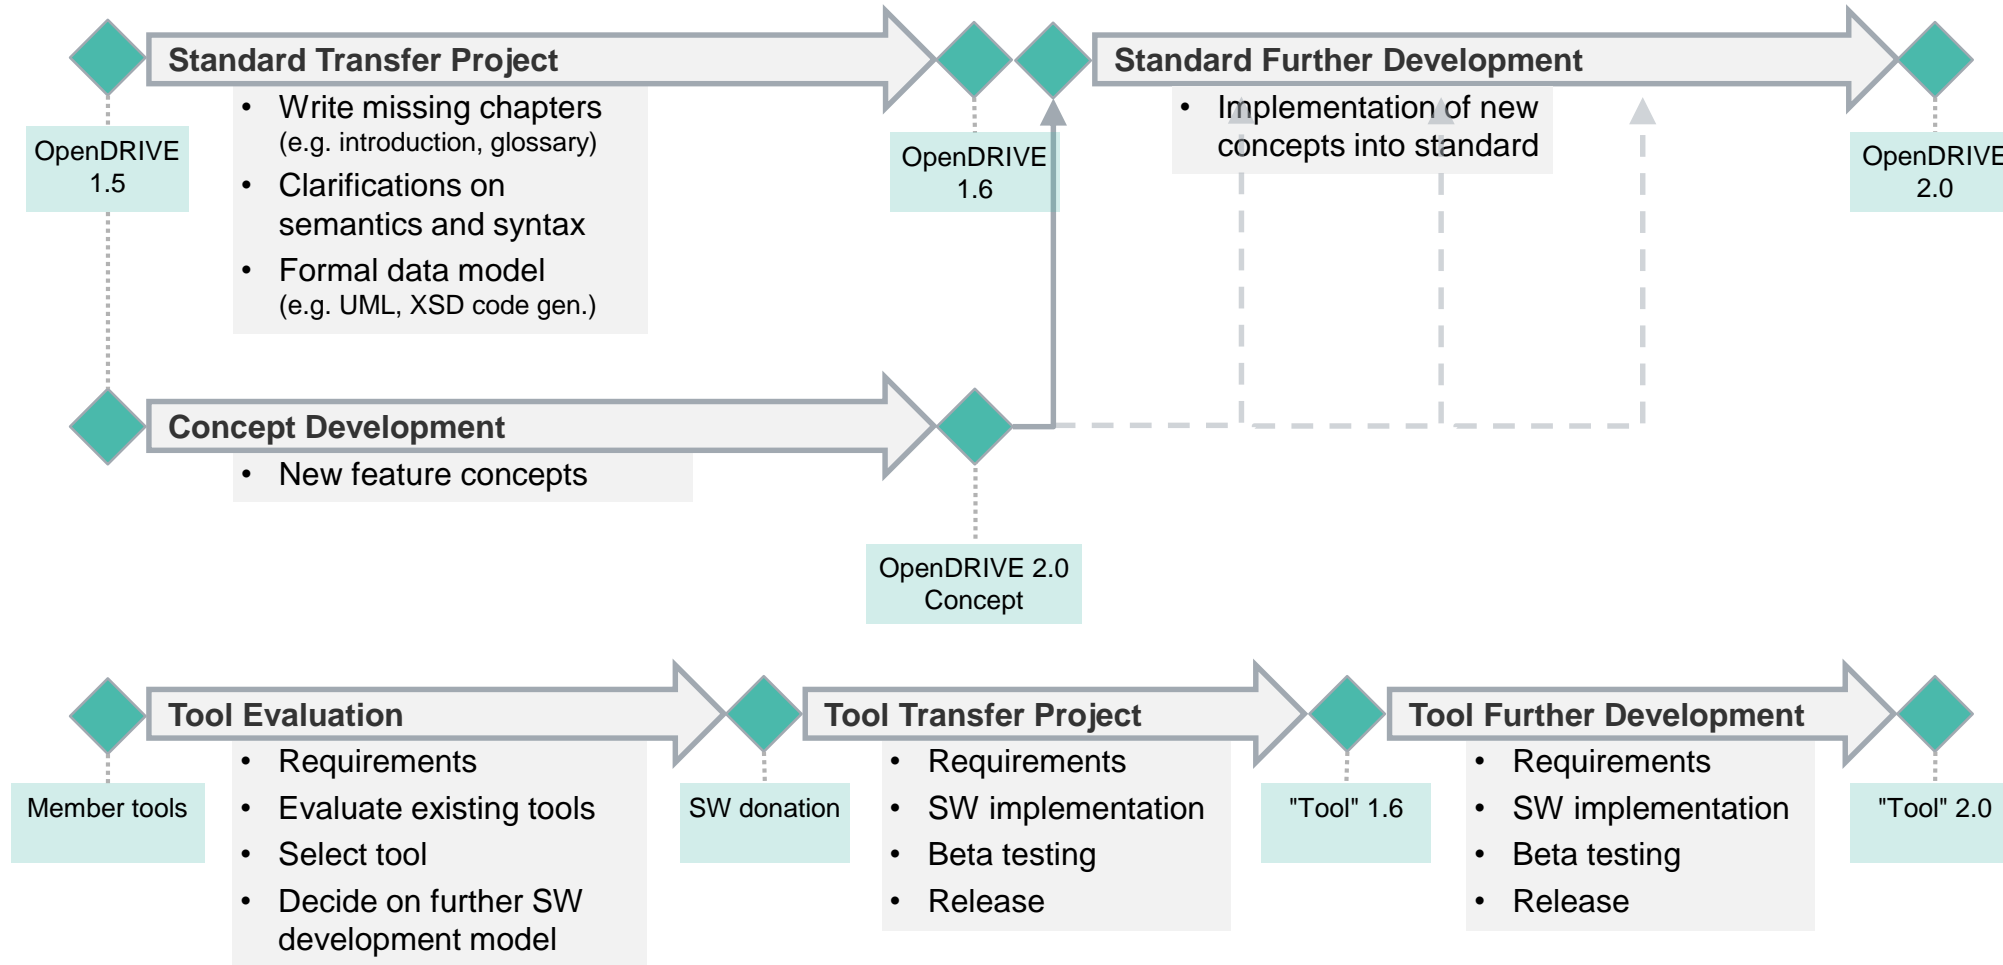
Standard Transfer Project

- Write missing chapters (e.g. introduction, glossary)
- Clarifications on semantics and syntax
- Formal data model (e.g. UML, XSD code gen.)

OpenDRIVE 1.5

OpenDRIVE 1.6

Standard Further Development

- Implementation of new concepts into standard

OpenDRIVE 2.0

Concept Development

- New feature concepts

OpenDRIVE 2.0 Concept

Tool Evaluation

- Requirements
- Evaluate existing tools
- Select tool
- Decide on further SW development model

Member tools

SW donation

Tool Transfer Project

- Requirements
- SW implementation
- Beta testing
- Release

"Tool" 1.6

Tool Further Development

- Requirements
- SW implementation
- Beta testing
- Release

"Tool" 2.0